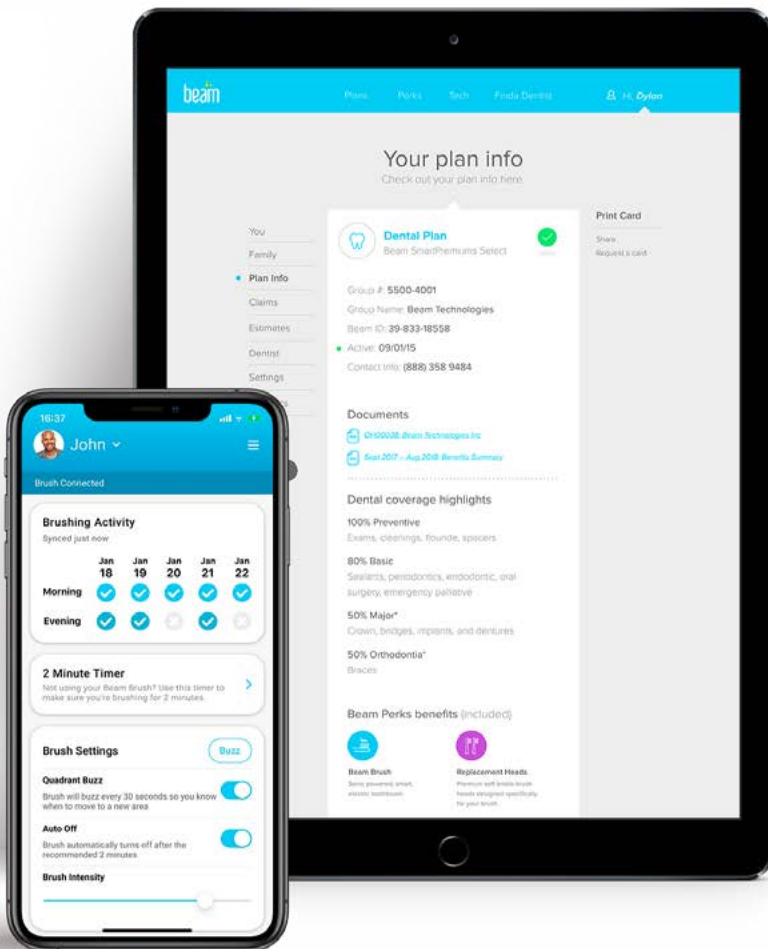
beam

Plans Perks Tech Find a Dentist

Hi, Dylan

Your plan info

Check out your plan info here

You

Family

Plan Info

Claims

Estimates

Dentist

Settings

Dental Plan

Beam SmartPremiums Select

Group #: 5500-4001

Group Name: Beam Technologies

Beam ID: 39-833-18558

Active: 09/01/15

Contact Info: (888) 358 9484

Documents

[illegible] Beam Technologies Inc

Sept 2017 – Aug 2018 Benefits Summary

Dental coverage highlights

100% Preventive

Exams, cleanings, flouride, spacers

80% Basic

Sealants, periodontics, endodontic, oral surgery, emergency palliative

50% Major*

Crown, bridges, implants, and dentures

50% Orthodontia*

Braces

Beam Perks benefits (included)

Beam Brush

Sonic powered, smart, electric toothbrush

Replacement Heads

Premium soft bristle brush heads designed specifically for your brush

Print Card

Share

Request a card

16:37

John

Brush Connected

Brushing Activity

Synced just now

| | Jan 18 | Jan 19 | Jan 20 | Jan 21 | Jan 22 |
|---|---|---|---|---|---|
| Morning | | | | | |
| Evening | | | | | |

2 Minute Timer

Not using your Beam Brush? Use this timer to make sure you're brushing for 2 minutes.

Brush Settings

Buzz

Quadrant Buzz

Brush will buzz every 30 seconds so you know when to move to a new area

Auto Off

Brush automatically turns off after the recommended 2 minutes

Brush Intensity